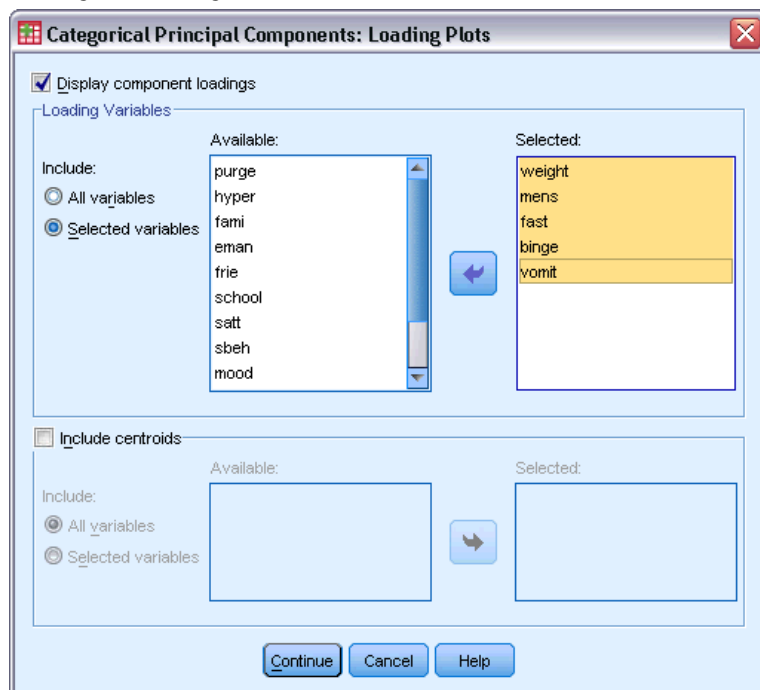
Categorical Principal Components: Loading Plots

Display component loadings

Loading Variables

Include:
All variables
Selected variables

Available:
purge
hyper
fami
eman
frie
school
satt
sbeh
mood

Selected:
weight
mens
fast
binge
vomit

Include centroids

Include:
All variables
Selected variables

Available:

Selected:

Continue
Cancel
Help